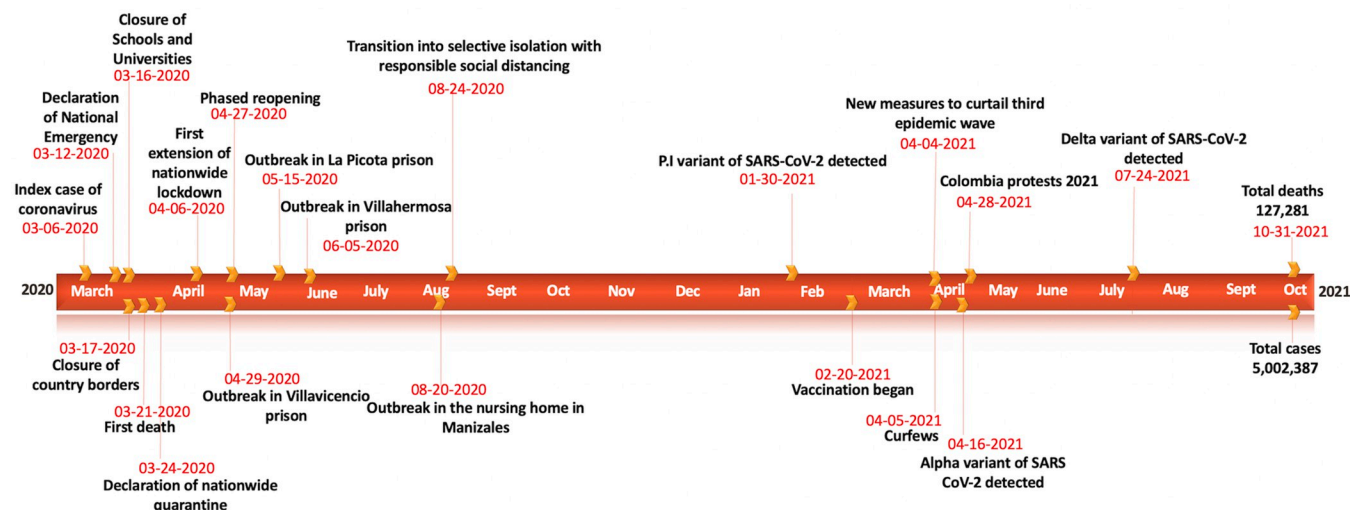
Closure of Schools and Universities
03-16-2020

Declaration of National Emergency
03-12-2020

Index case of coronavirus
03-06-2020

First extension of nationwide lockdown
04-06-2020

Phased reopening
04-27-2020

Outbreak in La Picota prison
05-15-2020

Outbreak in Villahermosa prison
06-05-2020

Transition into selective isolation with responsible social distancing
08-24-2020

P.I variant of SARS-CoV-2 detected
01-30-2021

New measures to curtail third epidemic wave
04-04-2021

Colombia protests 2021
04-28-2021

Delta variant of SARS-CoV-2 detected
07-24-2021

Total deaths
127,281
10-31-2021

2020 March April May June July Aug Sept Oct Nov Dec Jan Feb March April May June July Aug Sept Oct 2021

03-17-2020
Closure of country borders

03-21-2020
First death

03-24-2020
Declaration of nationwide quarantine

04-29-2020
Outbreak in Villavicencio prison

08-20-2020
Outbreak in the nursing home in Manizales

02-20-2021
Vaccination began

04-05-2021
Curfews

04-16-2021
Alpha variant of SARS CoV-2 detected

Total cases
5,002,387